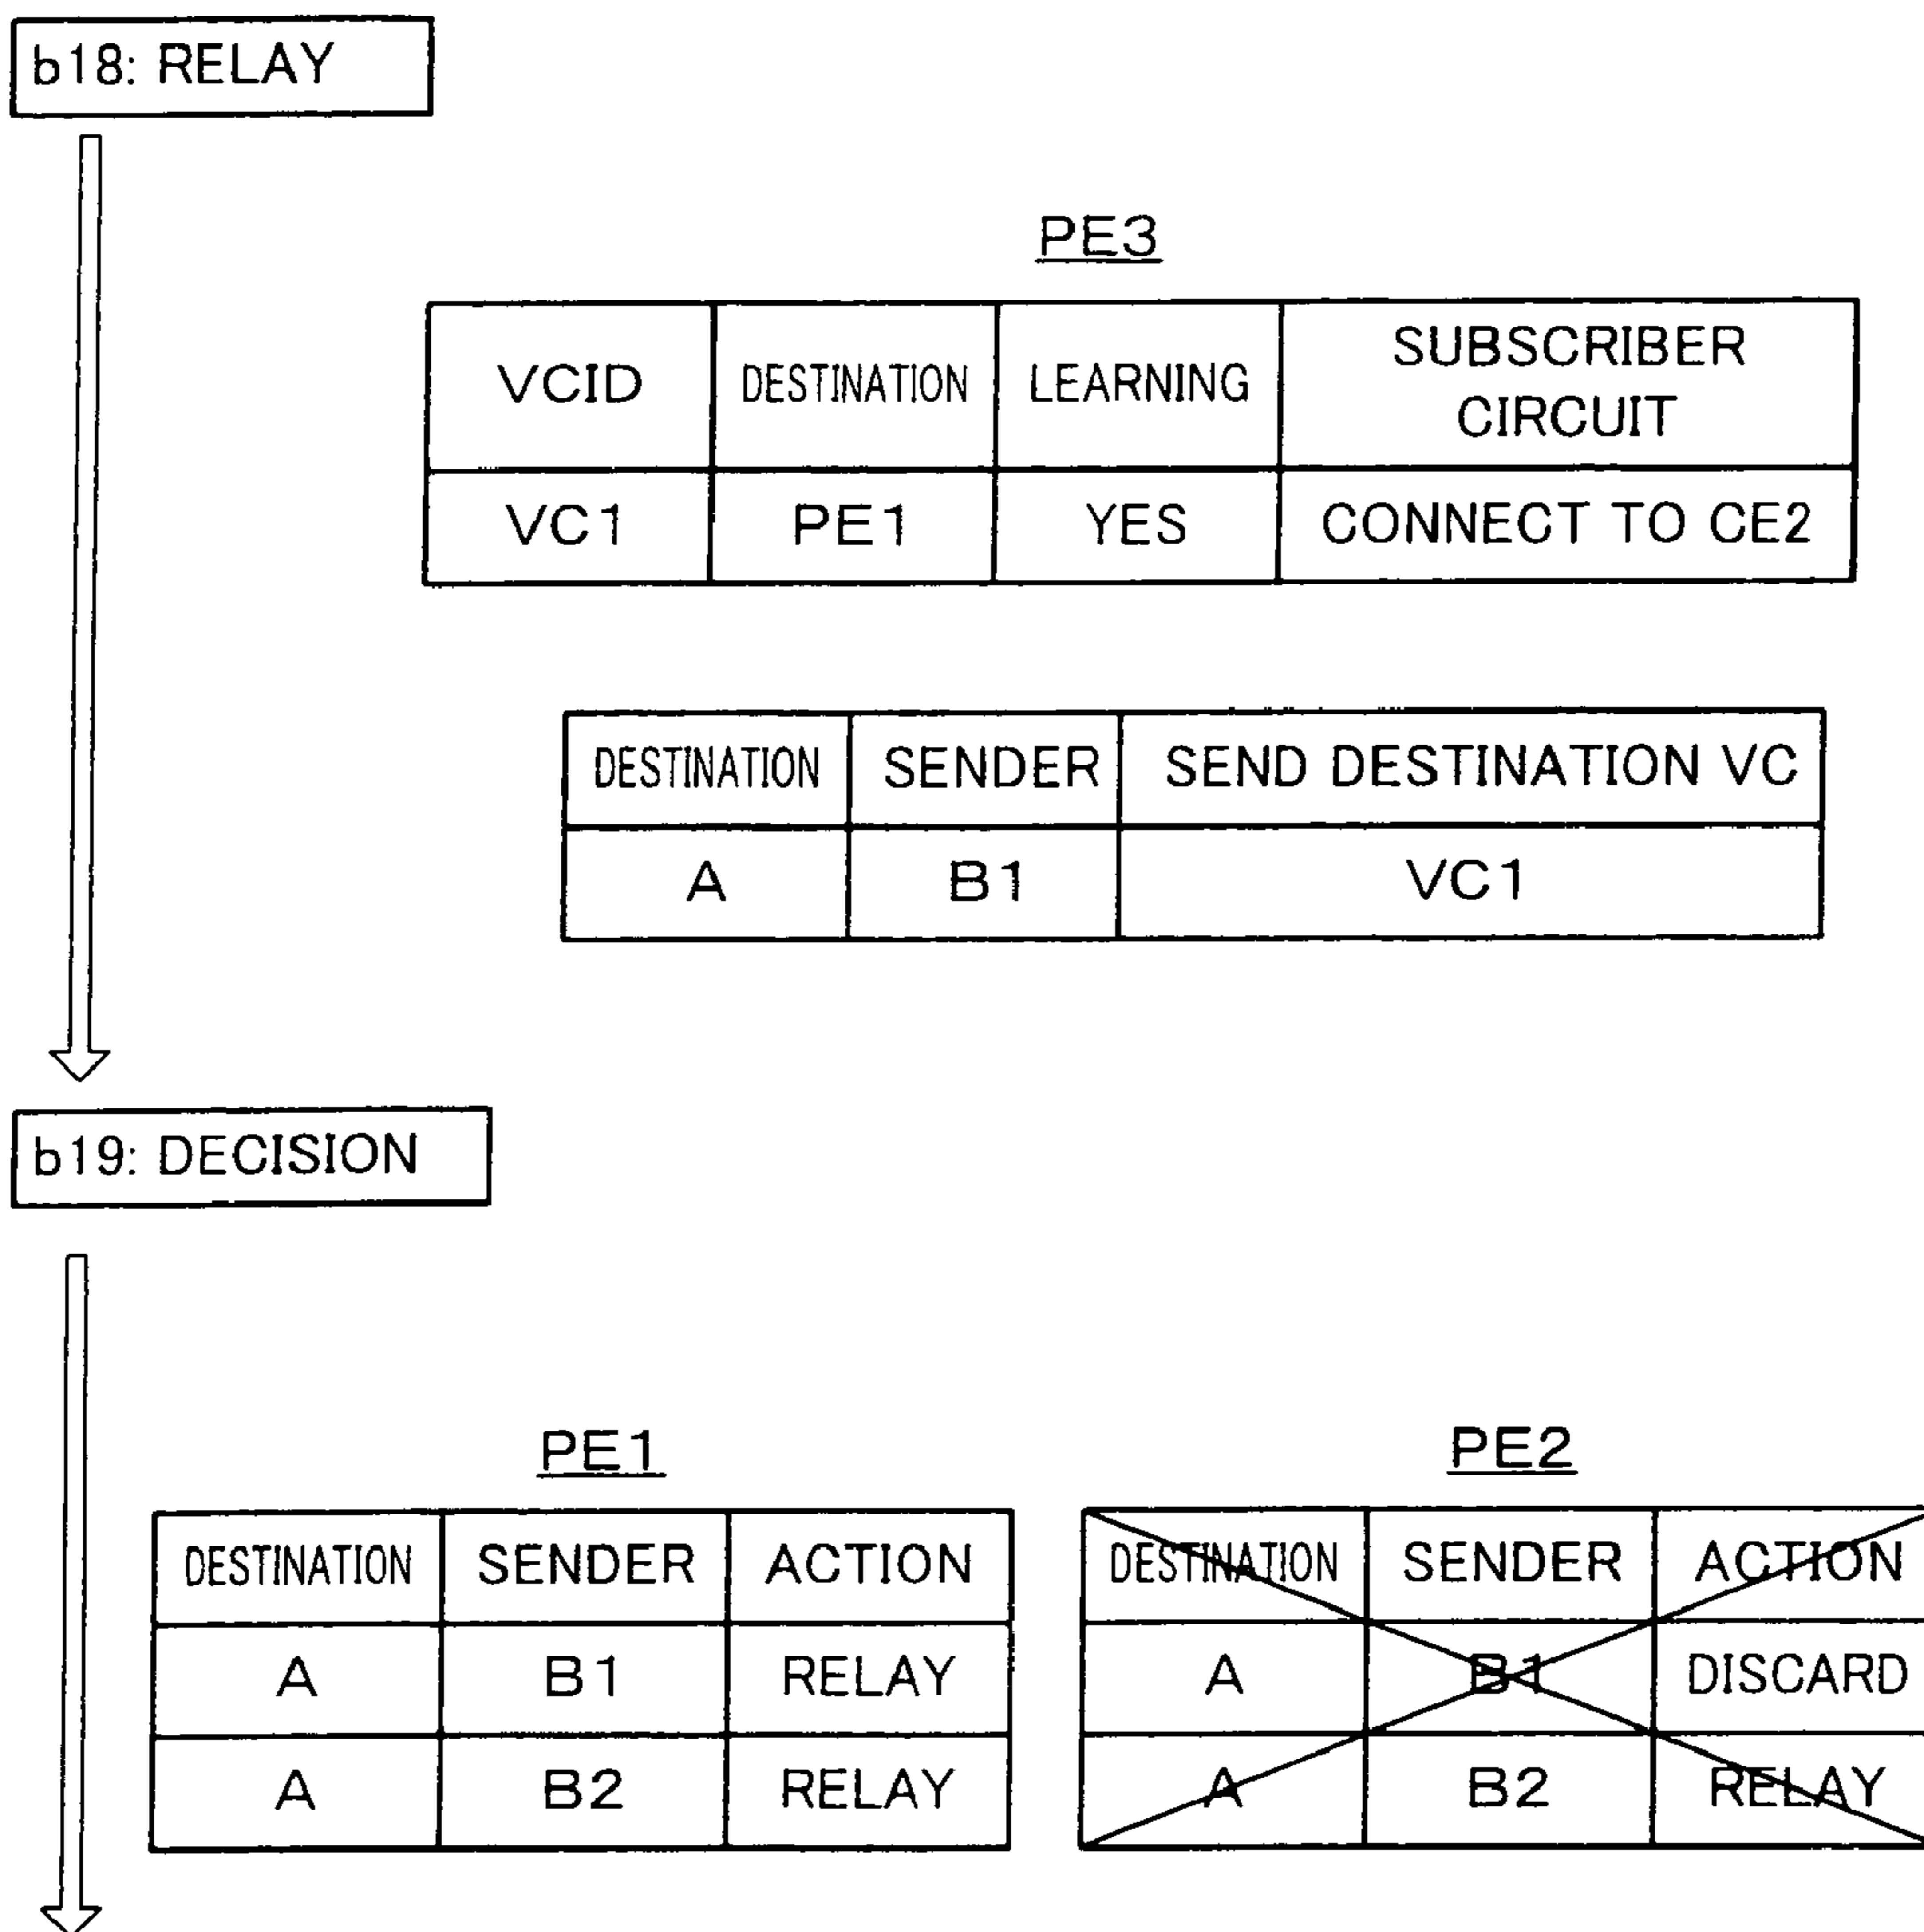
b18: RELAY

PE3

| VCID | DESTINATION | LEARNING | SUBSCRIBER CIRCUIT |
|---|---|---|---|
| VC1 | PE1 | YES | CONNECT TO CE2 |

| DESTINATION | SENDER | SEND DESTINATION VC |
|---|---|---|
| A | B1 | VC1 |

b19: DECISION

PE1

| DESTINATION | SENDER | ACTION |
|---|---|---|
| A | B1 | RELAY |
| A | B2 | RELAY |

PE2

| DESTINATION | SENDER | ACTION |
|---|---|---|
| A | B1 | DISCARD |
| A | B2 | RELAY |